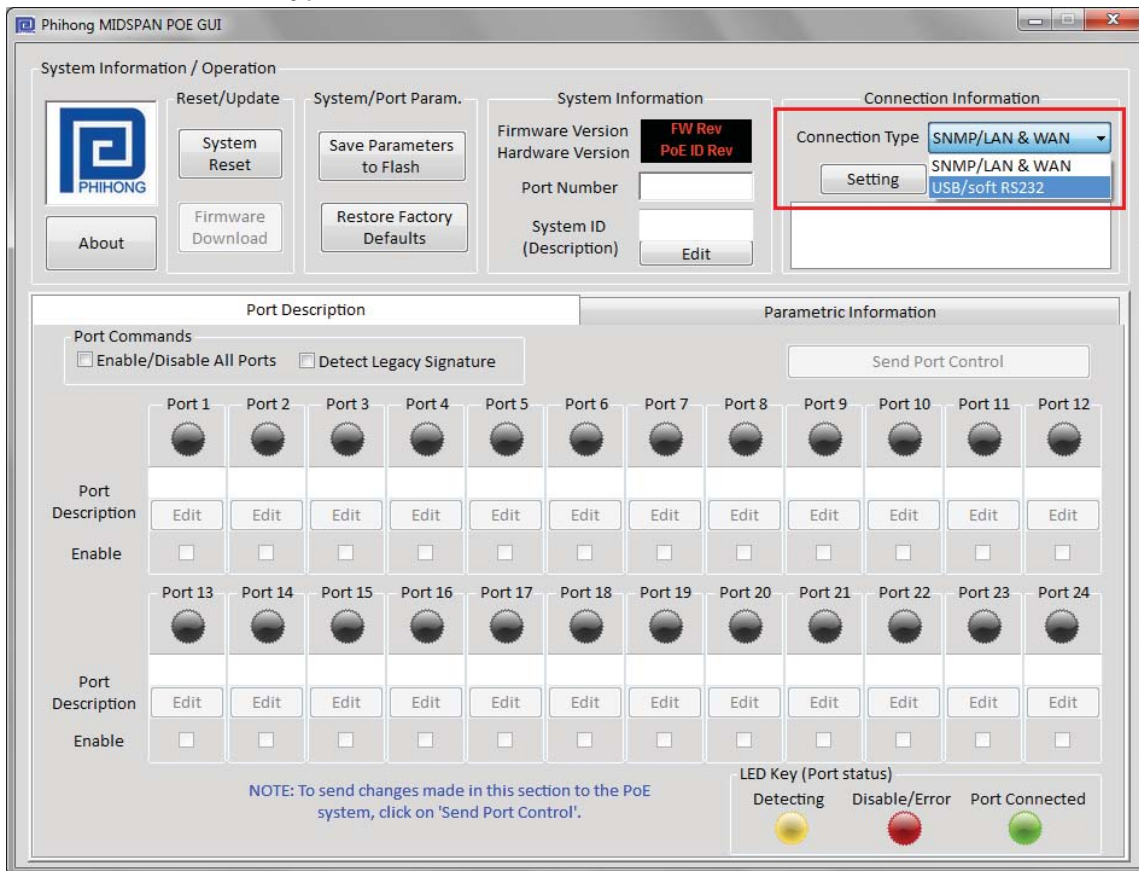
Phihong MIDSPAN POE GUI

System Information / Operation

PHIHONG

About

Reset/Update

System Reset

Firmware Download

System/Port Param.

Save Parameters to Flash

Restore Factory Defaults

System Information

Firmware Version FW Rev

Hardware Version PoE ID Rev

Port Number

System ID (Description)

Edit

Connection Information

Connection Type SNMP/LAN & WAN

SNMP/LAN & WAN

USB/soft RS232

Setting

Port Description

Parametric Information

Port Commands

Enable/Disable All Ports

Detect Legacy Signature

Send Port Control

| | Port 1 | Port 2 | Port 3 | Port 4 | Port 5 | Port 6 | Port 7 | Port 8 | Port 9 | Port 10 | Port 11 | Port 12 |
|---|---|---|---|---|---|---|---|---|---|---|---|---|
| Port Description | Edit | Edit | Edit | Edit | Edit | Edit | Edit | Edit | Edit | Edit | Edit | Edit |
| Enable | | | | | | | | | | | | |

| | Port 13 | Port 14 | Port 15 | Port 16 | Port 17 | Port 18 | Port 19 | Port 20 | Port 21 | Port 22 | Port 23 | Port 24 |
|---|---|---|---|---|---|---|---|---|---|---|---|---|
| Port Description | Edit | Edit | Edit | Edit | Edit | Edit | Edit | Edit | Edit | Edit | Edit | Edit |
| Enable | | | | | | | | | | | | |

NOTE: To send changes made in this section to the PoE system, click on 'Send Port Control'.

LED Key (Port status)

Detecting

Disable/Error

Port Connected